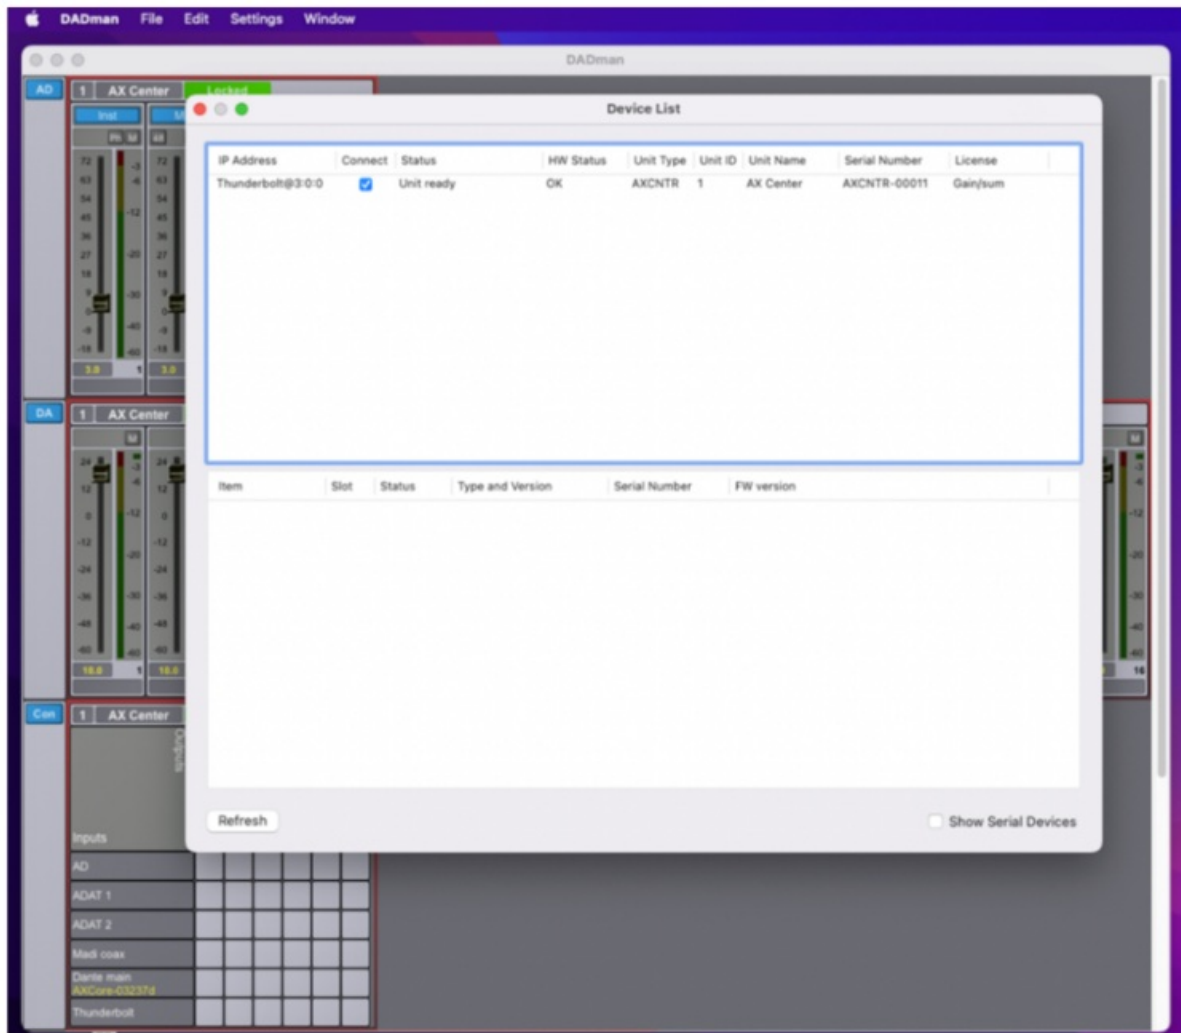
DADman File Edit Settings Window

DADman

AD 1 AX Center Locked

Inst

72
63
54
45
36
27
18
9
0
-9
-18

3.0 1 3.0

DA 1 AX Center

24
12
0
-12
-24
-36
-48
-60

18.0 1 18.0

16

Con 1 AX Center

Outputs

Inputs

AD

ADAT 1

ADAT 2

Madi coax

Dante main
AXCore-03237d

Thunderbolt

Device List

| IP Address | Connect | Status | HW Status | Unit Type | Unit ID | Unit Name | Serial Number | License |
|---|---|---|---|---|---|---|---|---|
| Thunderbolt@3:0:0 | ☑ | Unit ready | OK | AXCNTR | 1 | AX Center | AXCNTR-00011 | Gain/sum |

| Item | Slot | Status | Type and Version | Serial Number | FW version |
|---|---|---|---|---|---|

Refresh

Show Serial Devices